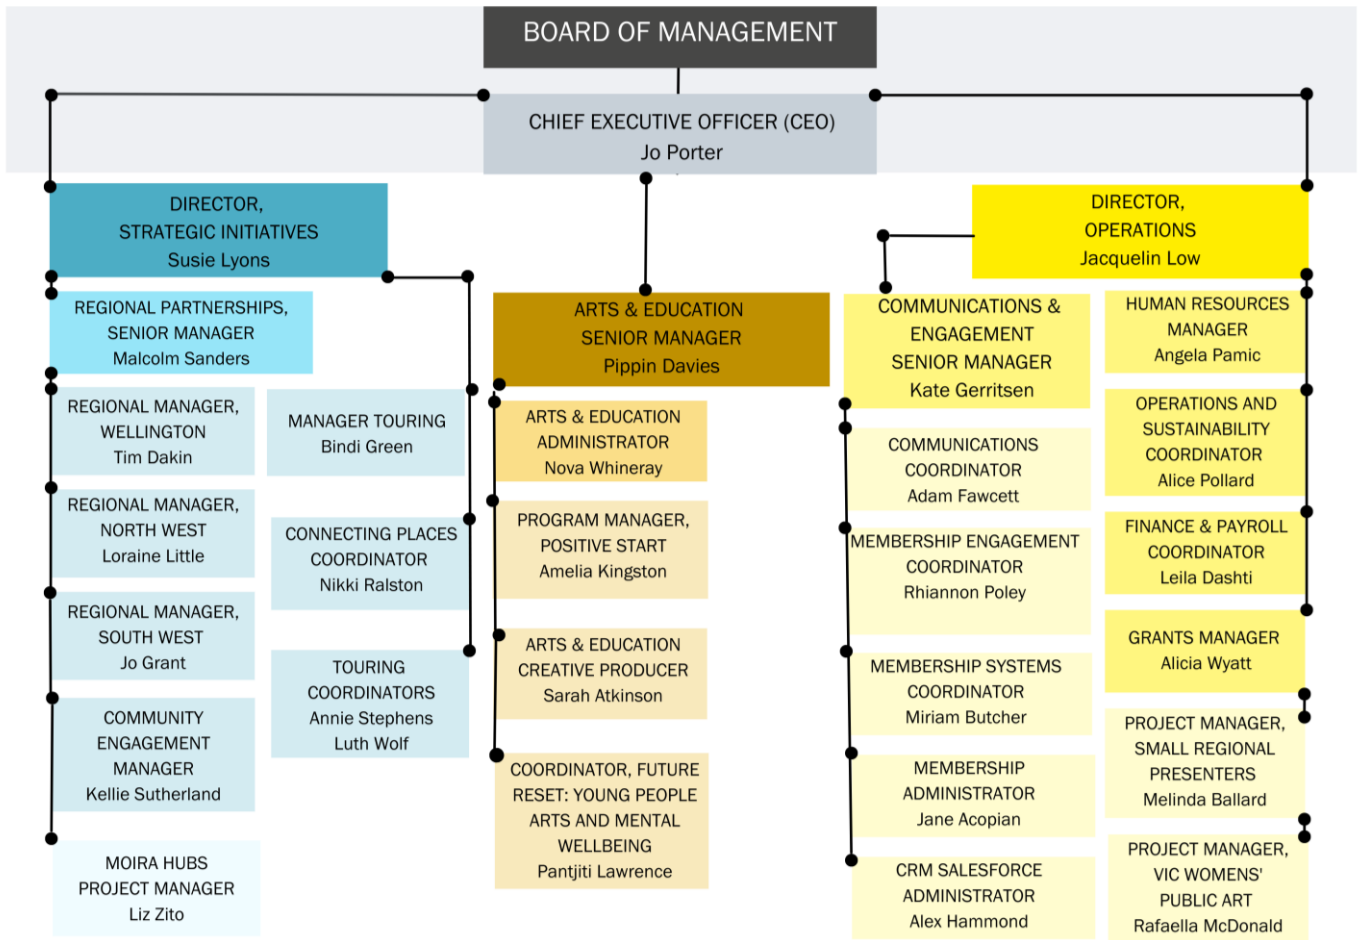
BOARD OF MANAGEMENT

CHIEF EXECUTIVE OFFICER (CEO)
Jo Porter

DIRECTOR,
STRATEGIC INITIATIVES
Susie Lyons

REGIONAL PARTNERSHIPS,
SENIOR MANAGER
Malcolm Sanders

REGIONAL MANAGER,
WELLINGTON
Tim Dakin

REGIONAL MANAGER,
NORTH WEST
Loraine Little

REGIONAL MANAGER,
SOUTH WEST
Jo Grant

COMMUNITY
ENGAGEMENT
MANAGER
Kellie Sutherland

MOIRA HUBS
PROJECT MANAGER
Liz Zito

MANAGER TOURING
Bindi Green

CONNECTING PLACES
COORDINATOR
Nikki Ralston

TOURING
COORDINATORS
Annie Stephens
Luth Wolf

ARTS & EDUCATION
SENIOR MANAGER
Pippin Davies

ARTS & EDUCATION
ADMINISTRATOR
Nova Whineray

PROGRAM MANAGER,
POSITIVE START
Amelia Kingston

ARTS & EDUCATION
CREATIVE PRODUCER
Sarah Atkinson

COORDINATOR, FUTURE
RESET: YOUNG PEOPLE
ARTS AND MENTAL
WELLBEING
Pantjiti Lawrence

DIRECTOR,
OPERATIONS
Jacquelin Low

COMMUNICATIONS &
ENGAGEMENT
SENIOR MANAGER
Kate Gerritsen

COMMUNICATIONS
COORDINATOR
Adam Fawcett

MEMBERSHIP ENGAGEMENT
COORDINATOR
Rhiannon Poley

MEMBERSHIP SYSTEMS
COORDINATOR
Miriam Butcher

MEMBERSHIP
ADMINISTRATOR
Jane Acopian

CRM SALESFORCE
ADMINISTRATOR
Alex Hammond

HUMAN RESOURCES
MANAGER
Angela Pamic

OPERATIONS AND
SUSTAINABILITY
COORDINATOR
Alice Pollard

FINANCE & PAYROLL
COORDINATOR
Leila Dashti

GRANTS MANAGER
Alicia Wyatt

PROJECT MANAGER,
SMALL REGIONAL
PRESENTERS
Melinda Ballard

PROJECT MANAGER,
VIC WOMENS'
PUBLIC ART
Rafaella McDonald